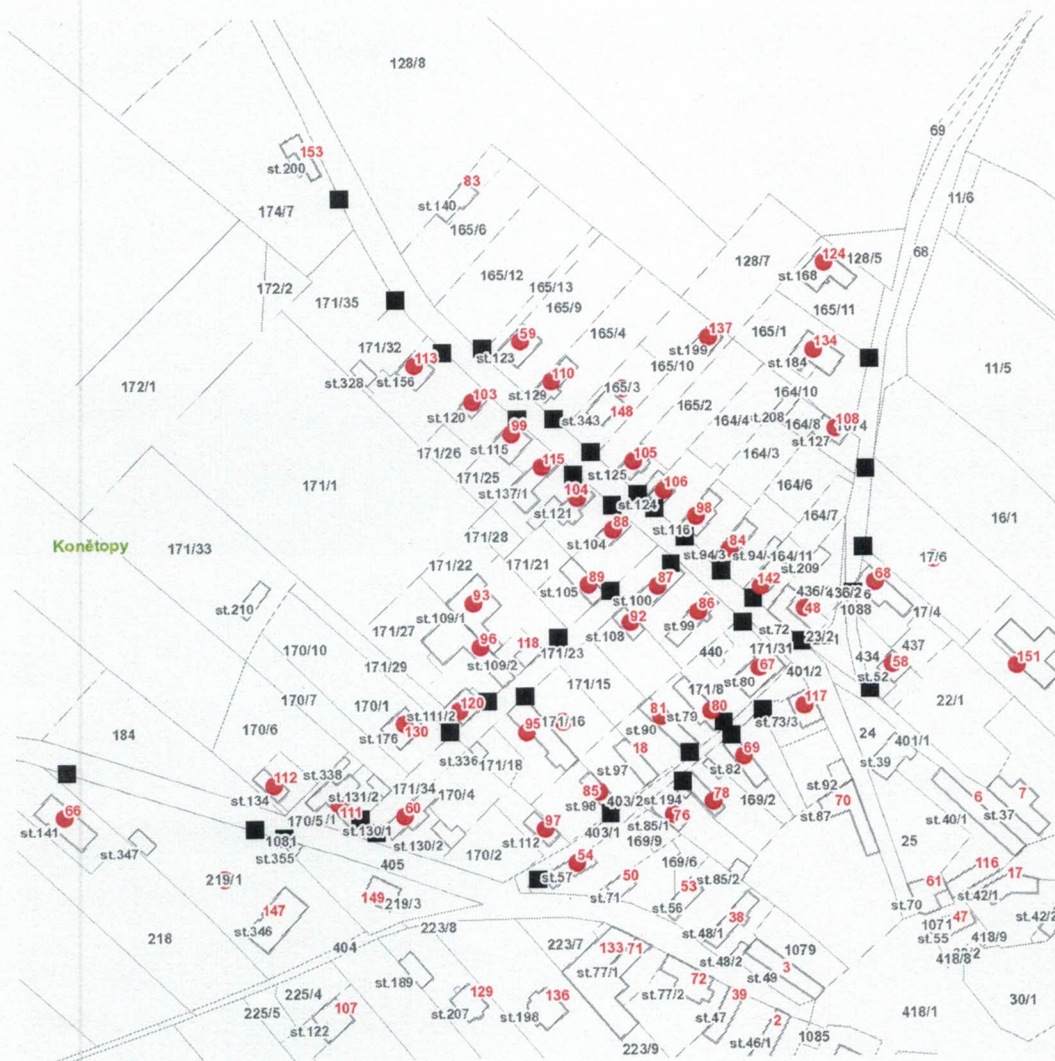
128/8

69

153
st.200

83
st.140
165/6

174/7

11/6

68

124
128/7 st.168 128/5

165/12
165/13
172/2 171/35
165/9

165/11

165/4
59
137
165/1
171/32
st.123
st.199
134
113
110
165/10
st.184
st.328 st.156
11/5
165/3
172/1
st.129
103
164/10
148
108
165/2
st.120
st.343
st.208
164/8
1074
164/4
st.127
99
171/26
st.115
105
164/3
115
171/25
st.125
106
171/1
164/6
st.137/1
104
st.124
98
st.121
16/1
171/28
88
164/7
st.116
84
Konětopy
171/33
st.104
st.94/3 st.94 164/11
171/22
171/21
st.209
17/6
89
87
142
68
436/4 436/2 6
st.105
93
st.100
86
48
1088
17/4
st.210
st.109/1
92
st.99
st.72
23/2
171/27
st.108
437
96
118
171/23
434
58
440
151
170/10
st.109/2
171/31
171/29
67
401/2
st.52
171/15
st.80
171/8
170/7
120
22/1
117
170/1
81
80
st.111/2
st.73/3
184
170/6
95
171/16
st.79
130
st.90
st.176
24
401/1
18
69
st.336
171/18
st.39
st.338
st.82
112
st.97
171/34
st.92
6
7
st.131/2
85
170/4
st.134
70
403/2 st.194
78
st.98
111
60
169/2
st.87
66
st.40/1
st.37
170/5/1
st.85/1
st.141
76
97
st.130/1
25
403/1
st.347
1081
st.130/2
169/9
st.112
st.355
405
170/2
116
54
169/6
17
219/1
50
61
st.57
53
st.85/2
st.42/1
149
219/3
st.71
st.70
147
st.56
47
st.42/2
1071
223/8
38
st.346
st.55
418/9
218
404
223/7
st.48/1
1079
133 71
418/8 2
st.48/2
3
st.189
st.49
225/4
129
72
st.77/1
136
39
30/1
st.77/2
225/5
107
418/1
st.207
st.198
st.47
2
st.122
1085
223/9
st.46/1